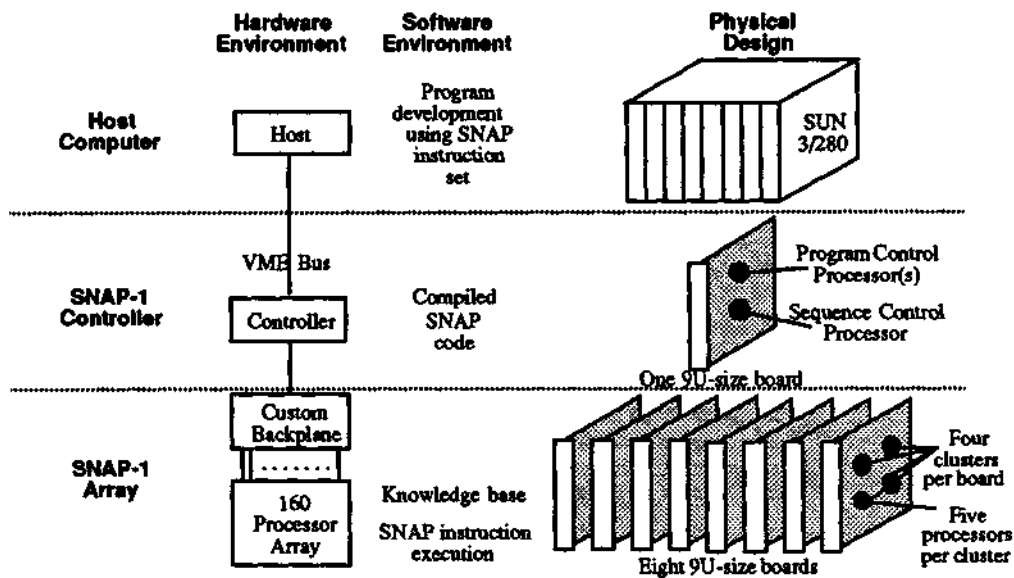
Hardware Environment

Software Environment

Physical Design

Host Computer

Host

Program development using SNAP instruction set

SUN 3/280

VME Bus

SNAP-1 Controller

Controller

Compiled SNAP code

Program Control Processor(s)

Sequence Control Processor

One 9U-size board

Custom Backplane

SNAP-1 Array

160 Processor Array

Knowledge base

SNAP instruction execution

Four clusters per board

Five processors per cluster

Eight 9U-size boards